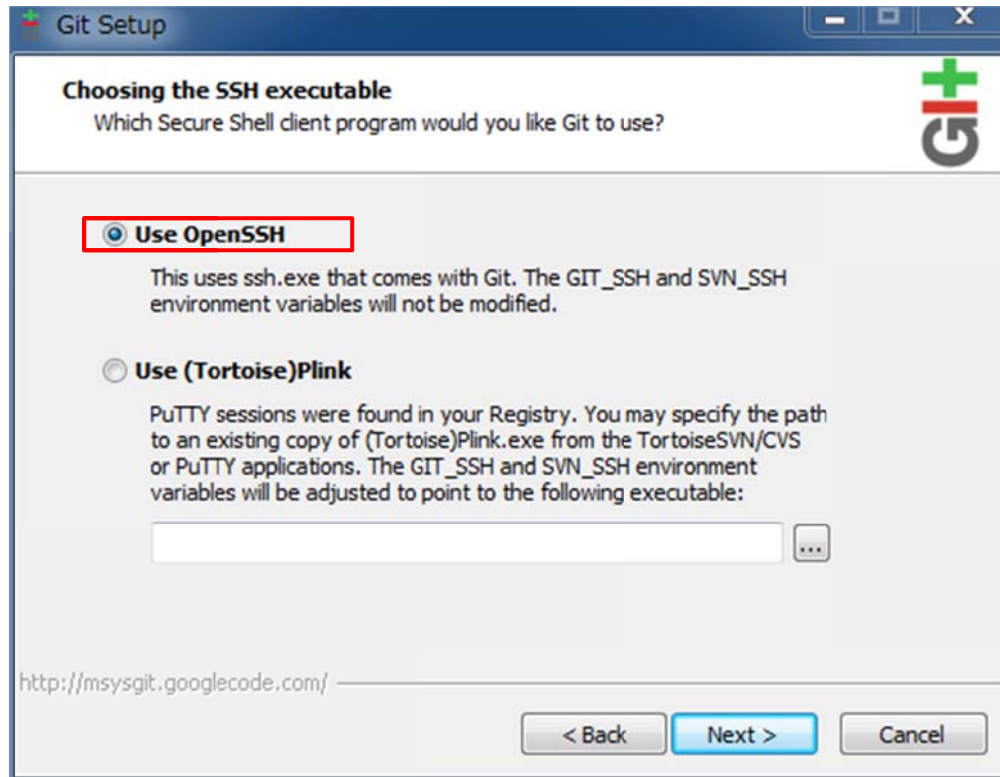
Git Setup

Choosing the SSH executable
Which Secure Shell client program would you like Git to use?

Use OpenSSH

This uses ssh.exe that comes with Git. The GIT_SSH and SVN_SSH environment variables will not be modified.

Use (Tortoise)Plink

PuTTY sessions were found in your Registry. You may specify the path to an existing copy of (Tortoise)Plink.exe from the TortoiseSVN/CVS or PuTTY applications. The GIT_SSH and SVN_SSH environment variables will be adjusted to point to the following executable:

...

http://msysgit.googlecode.com/

< Back
Next >
Cancel